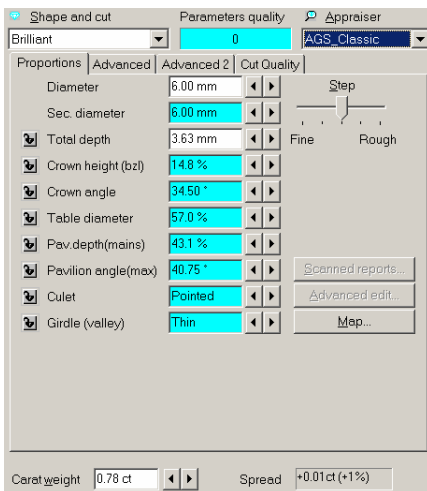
Shape and cut
Parameters quality
Appraiser
Brilliant
0
AGS_Classic

Proportions | Advanced | Advanced 2 | Cut Quality

Diameter 6.00 mm
Step
Sec. diameter 6.00 mm
Total depth 3.63 mm
Fine Rough
Crown height (bzl) 14.8 %
Crown angle 34.50 °
Table diameter 57.0 %
Pav.depth(mains) 43.1 %
Pavilion angle(max) 40.75 °
Scanned reports...
Culet Pointed
Advanced edit...
Girdle (valley) Thin
Map...

Carat weight 0.78 ct
Spread +0.01ct (+1%)